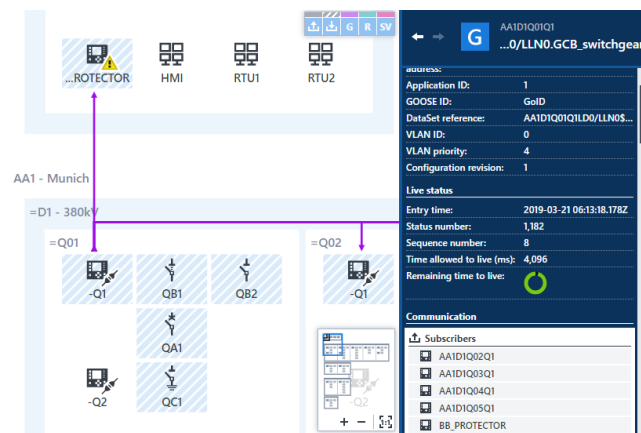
G R SV

...ROTECTOR HMI RTU1 RTU2

AA1 - Munich

=D1 - 380kV

=Q01

-Q1 QB1 QB2

QA1

-Q2 QC1

=Q02

-Q1

-Q2

+ −

AA1D1Q01Q1

G ...0/LLN0.GCB_switchgear

address:

| | |
|---|---|
| Application ID: | 1 |
| GOOSE ID: | GoID |
| DataSet reference: | AA1D1Q01Q1LD0/LLN0$... |
| VLAN ID: | 0 |
| VLAN priority: | 4 |
| Configuration revision: | 1 |

Live status

| | |
|---|---|
| Entry time: | 2019-03-21 06:13:18.178Z |
| Status number: | 1,182 |
| Sequence number: | 8 |
| Time allowed to live (ms): | 4,096 |
| Remaining time to live: | |

Communication

Subscribers

AA1D1Q02Q1
AA1D1Q03Q1
AA1D1Q04Q1
AA1D1Q05Q1
BB_PROTECTOR